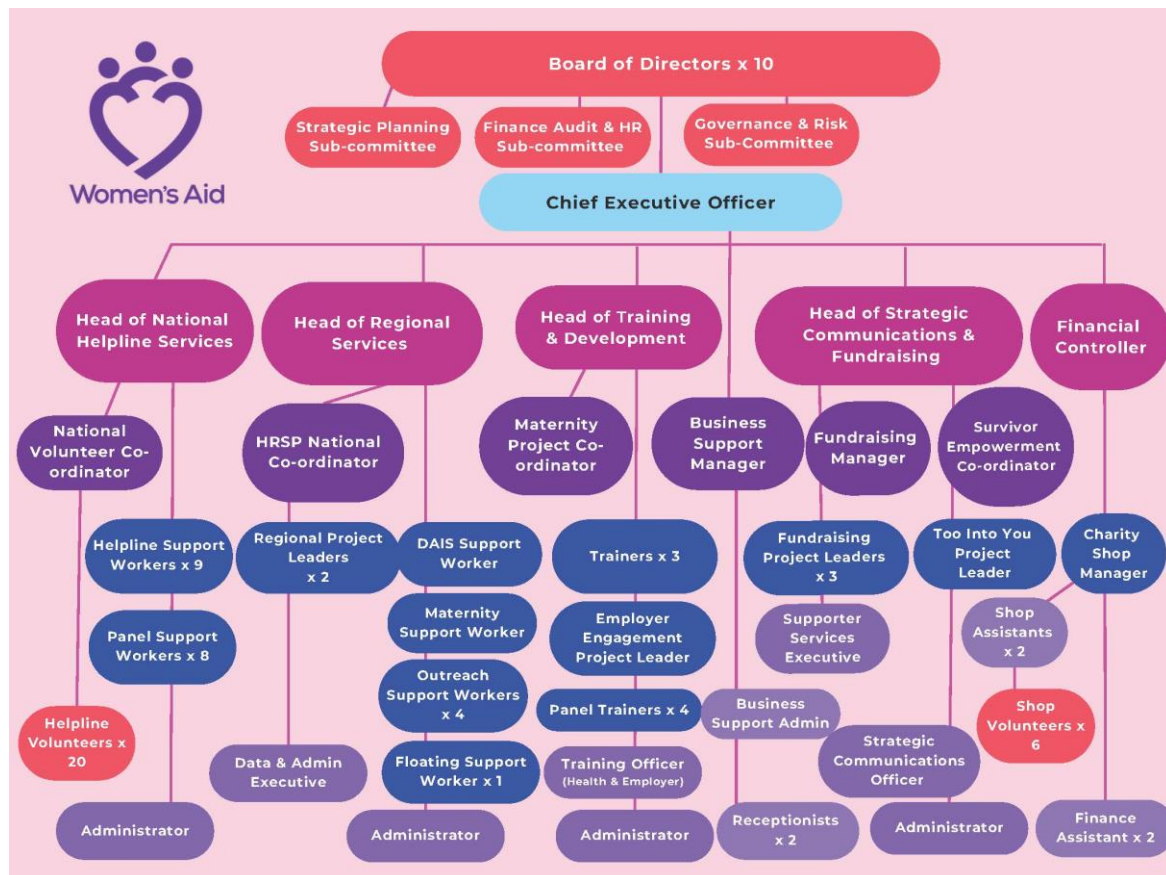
Women's Aid

Board of Directors x 10

Strategic Planning Sub-committee

Finance Audit & HR Sub-committee

Governance & Risk Sub-Committee

Chief Executive Officer

Head of National Helpline Services

Head of Regional Services

Head of Training & Development

Head of Strategic Communications & Fundraising

Financial Controller

National Volunteer Co-ordinator

HRSP National Co-ordinator

Maternity Project Co-ordinator

Business Support Manager

Fundraising Manager

Survivor Empowerment Co-ordinator

Helpline Support Workers x 9

Regional Project Leaders x 2

DAIS Support Worker

Trainers x 3

Fundraising Project Leaders x 3

Too Into You Project Leader

Charity Shop Manager

Panel Support Workers x 8

Maternity Support Worker

Employer Engagement Project Leader

Supporter Services Executive

Shop Assistants x 2

Outreach Support Workers x 4

Panel Trainers x 4

Business Support Admin

Shop Volunteers x 6

Helpline Volunteers x 20

Data & Admin Executive

Floating Support Worker x 1

Training Officer (Health & Employer)

Strategic Communications Officer

Administrator

Administrator

Administrator

Receptionists x 2

Administrator

Finance Assistant x 2